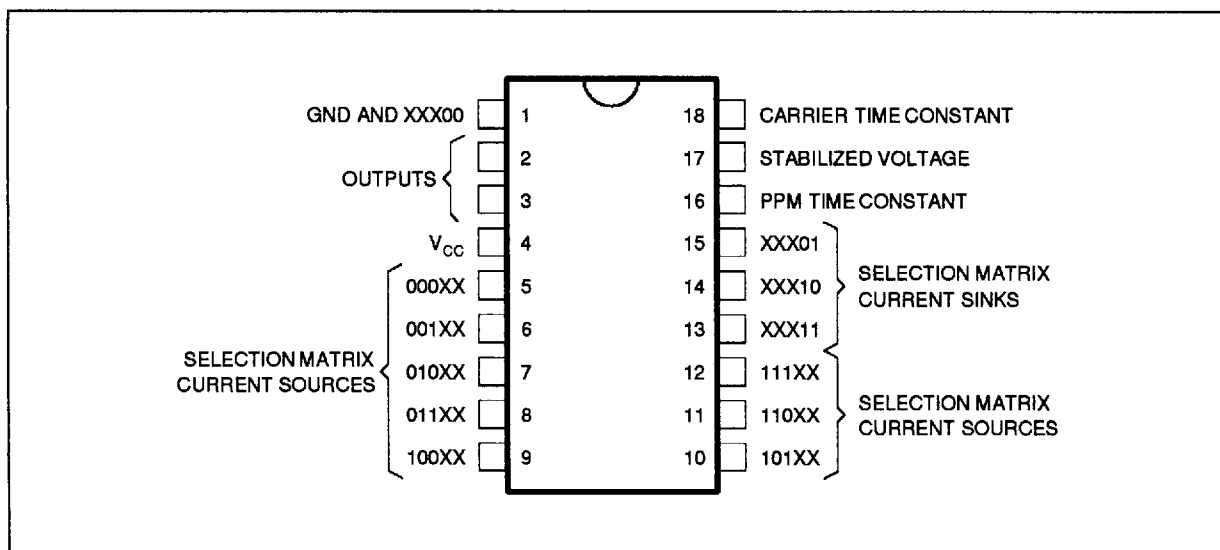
GND AND XXX00 1
OUTPUTS 2
3
$V_{CC}$ 4
000XX 5
001XX 6
SELECTION MATRIX CURRENT SOURCES
010XX 7
011XX 8
100XX 9

18 CARRIER TIME CONSTANT
17 STABILIZED VOLTAGE
16 PPM TIME CONSTANT
15 XXX01
14 XXX10
SELECTION MATRIX CURRENT SINKS
13 XXX11
12 111XX
11 110XX
SELECTION MATRIX CURRENT SOURCES
10 101XX